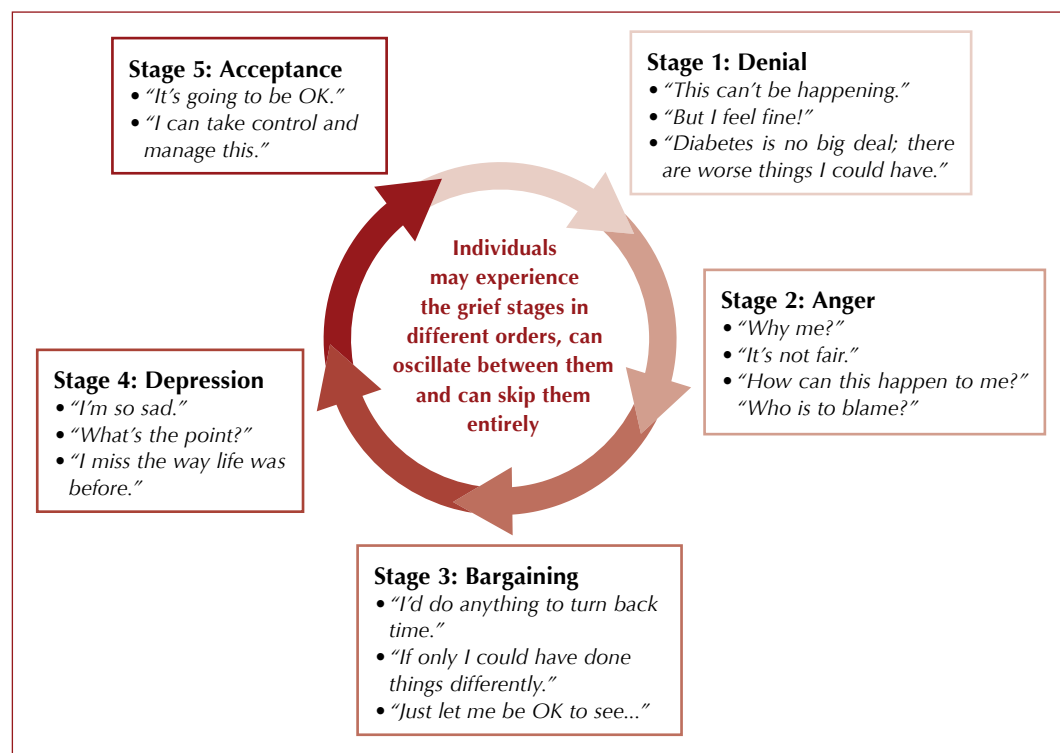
Stage 5: Acceptance
• "It's going to be OK."
• "I can take control and manage this."

Stage 1: Denial
• "This can't be happening."
• "But I feel fine!"
• "Diabetes is no big deal; there are worse things I could have."

Individuals may experience the grief stages in different orders, can oscillate between them and can skip them entirely

Stage 2: Anger
• "Why me?"
• "It's not fair."
• "How can this happen to me?" "Who is to blame?"

Stage 4: Depression
• "I'm so sad."
• "What's the point?"
• "I miss the way life was before."

Stage 3: Bargaining
• "I'd do anything to turn back time."
• "If only I could have done things differently."
• "Just let me be OK to see..."